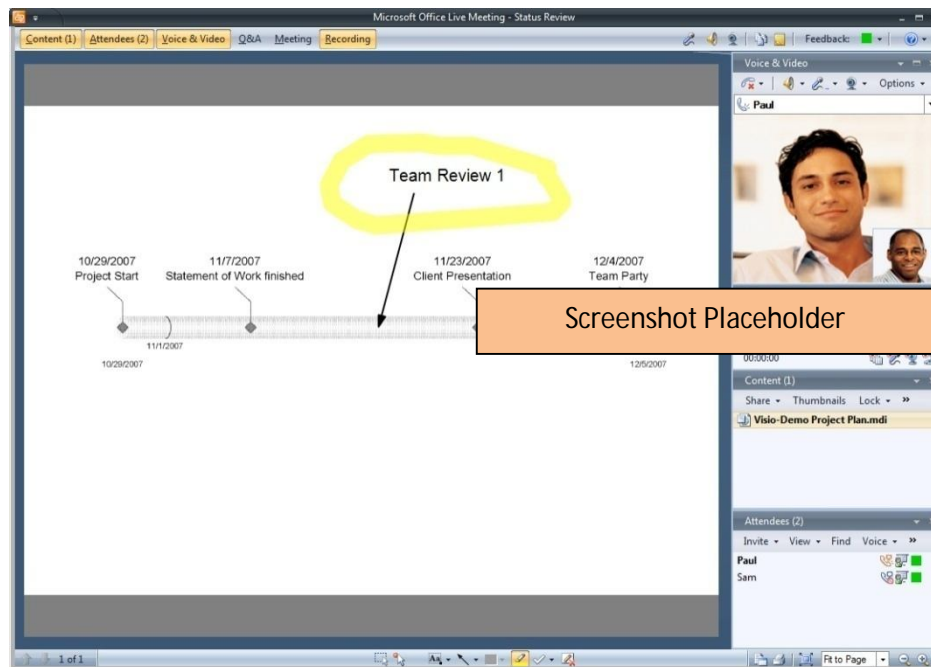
Microsoft Office Live Meeting - Status Review

Content (1) Attendees (2) Voice & Video Q&A Meeting Recording

Feedback:

Voice & Video

Options

Paul

Team Review 1

10/29/2007
Project Start

11/7/2007
Statement of Work finished

11/23/2007
Client Presentation

12/4/2007
Team Party

11/1/2007

10/29/2007

12/5/2007

Screenshot Placeholder

00:00:00

Content (1)

Share Thumbnails Lock »

Visio-Demo Project Plan.mdi

Attendees (2)

Invite View Find Voice »

Paul
Sam

1 of 1

Fit to Page